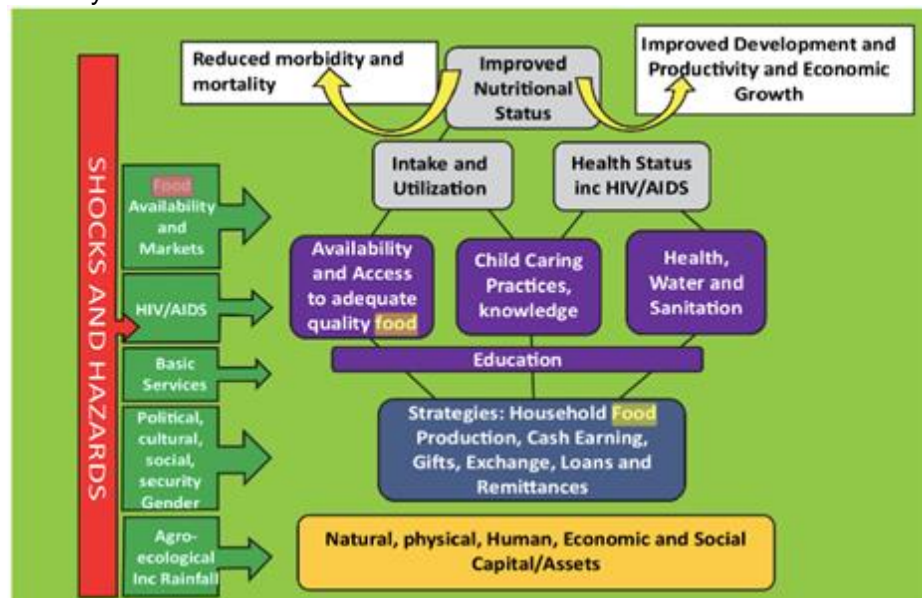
Reduced morbidity and mortality

Improved Nutritional Status

Improved Development and Productivity and Economic Growth

SHOCKS AND HAZARDS

Intake and Utilization

Health Status inc HIV/AIDS

Food Availability and Markets

Availability and Access to adequate quality food

Child Caring Practices, knowledge

Health, Water and Sanitation

HIV/AIDS

Education

Basic Services

Political, cultural, social, security Gender

Strategies: Household Food Production, Cash Earning, Gifts, Exchange, Loans and Remittances

Agro-ecological Inc Rainfall

Natural, physical, Human, Economic and Social Capital/Assets